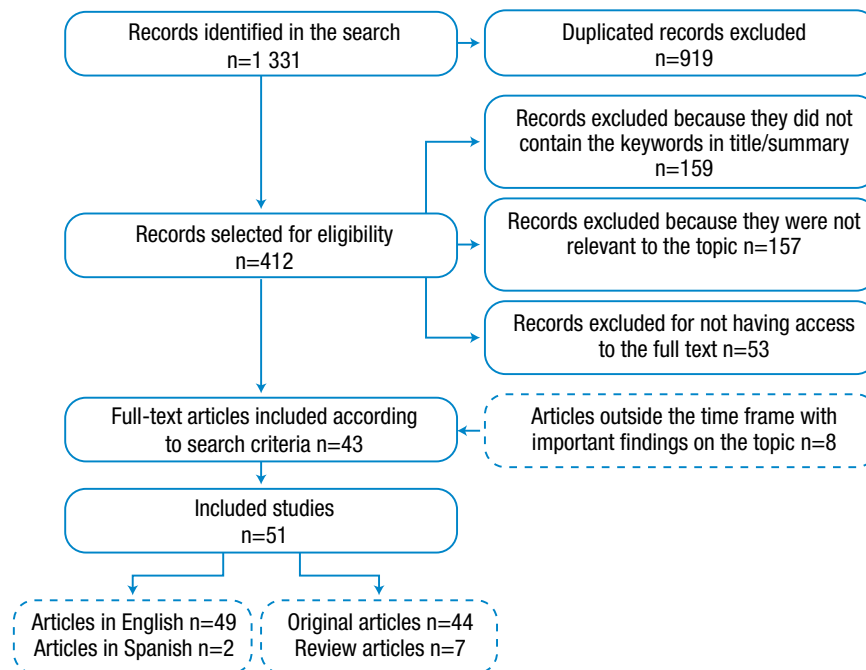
Records identified in the search
n=1 331

Duplicated records excluded
n=919

Records excluded because they did not contain the keywords in title/summary
n=159

Records selected for eligibility
n=412

Records excluded because they were not relevant to the topic n=157

Records excluded for not having access to the full text n=53

Full-text articles included according to search criteria n=43

Articles outside the time frame with important findings on the topic n=8

Included studies
n=51

Articles in English n=49
Articles in Spanish n=2

Original articles n=44
Review articles n=7